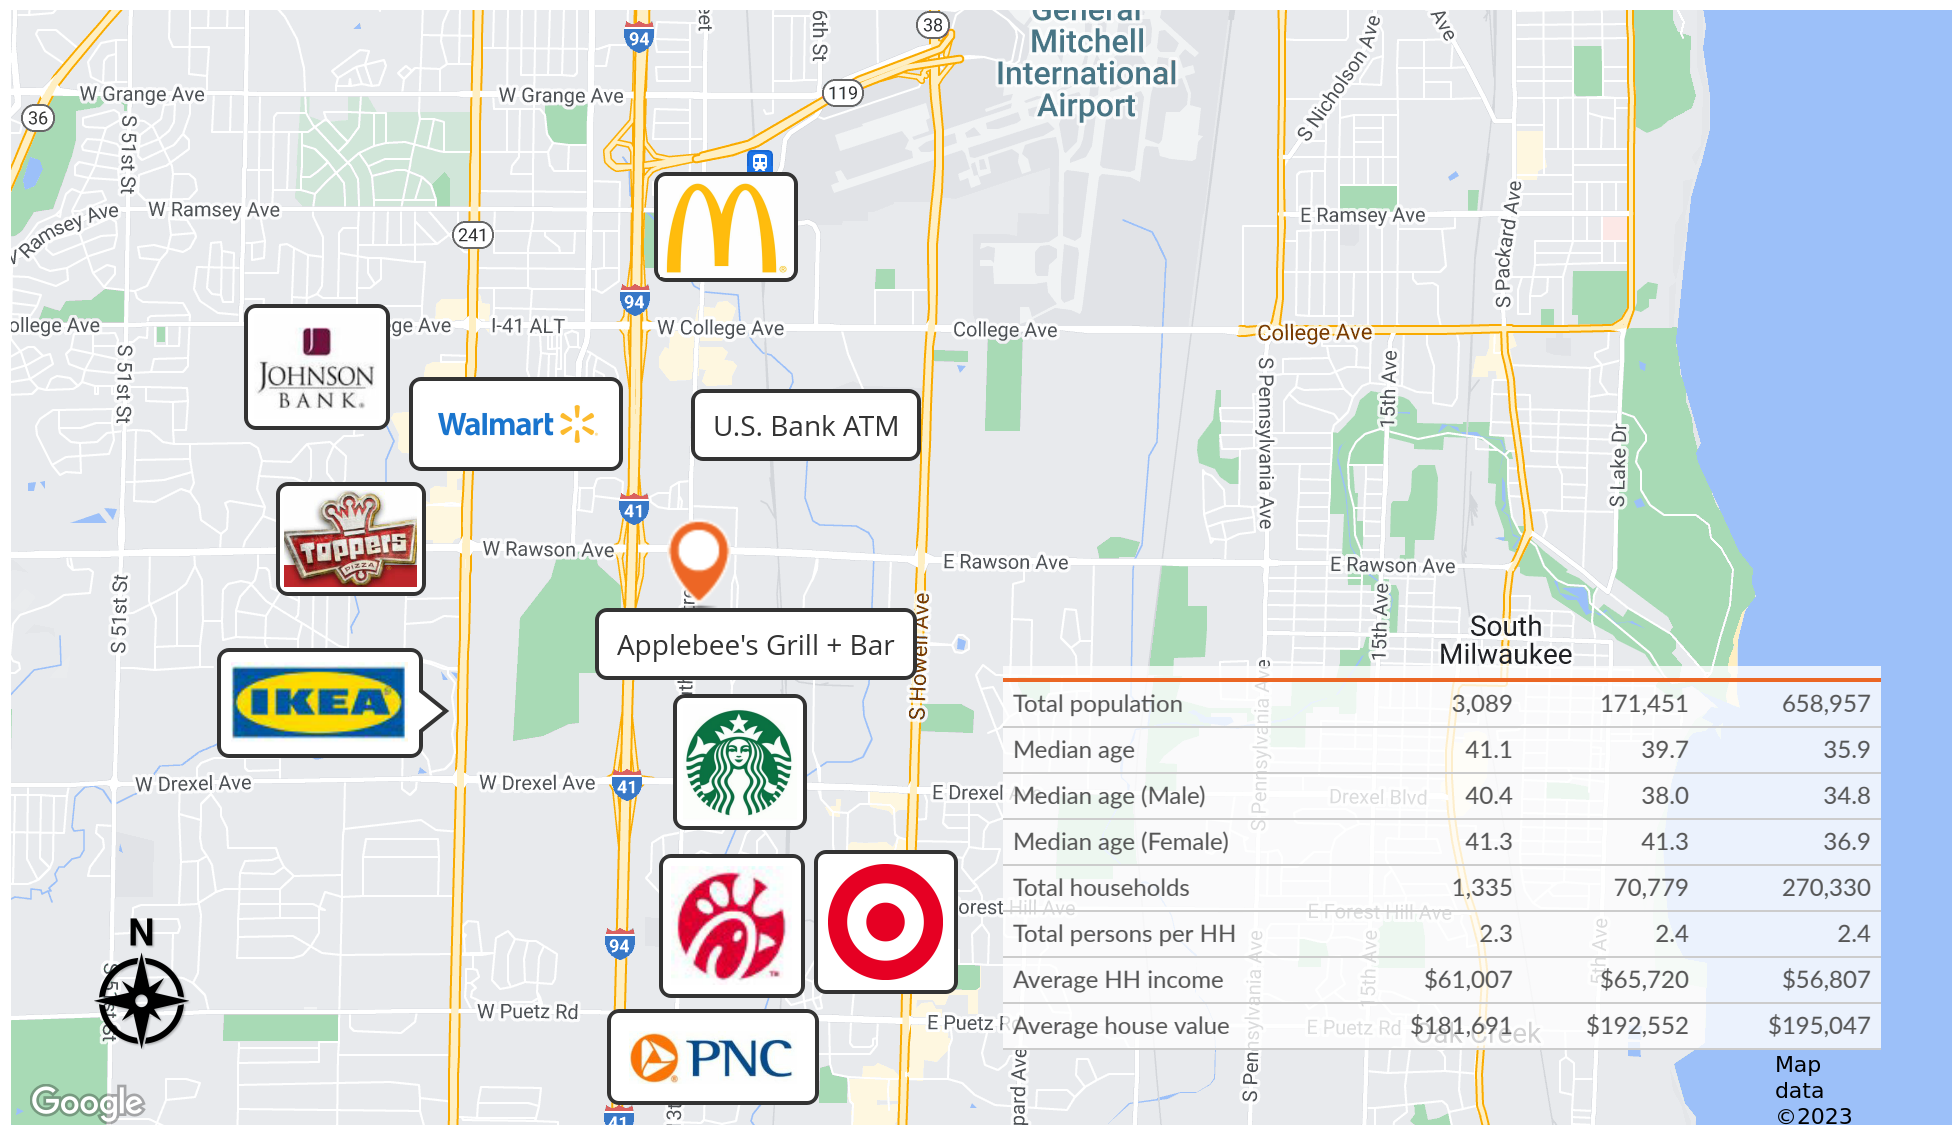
General Mitchell International Airport

W Grange Ave
W Grange Ave
36
S 51st St
W Ramsey Ave
Ramsey Ave
241
94
38
119
E Ramsey Ave
S Nicholson Ave
S Packard Ave
ollege Ave
ge Ave
I-41 ALT
W College Ave
College Ave
College Ave
S Pennsylvania Ave
15th Ave
S Lake Dr
S 51st St
JOHNSON BANK
Walmart
U.S. Bank ATM
Toppers PIZZA
41
W Rawson Ave
E Rawson Ave
E Rawson Ave
15th Ave
South Milwaukee
Applebee's Grill + Bar
S Howell Ave
IKEA
W Drexel Ave
W Drexel Ave
E Drexel
N
W Puetz Rd
E Puetz
PNC
Google

| Total population | 3,089 | 171,451 | 658,957 |
|---|---|---|---|
| Median age | 41.1 | 39.7 | 35.9 |
| Median age (Male) | 40.4 | 38.0 | 34.8 |
| Median age (Female) | 41.3 | 41.3 | 36.9 |
| Total households | 1,335 | 70,779 | 270,330 |
| Total persons per HH | 2.3 | 2.4 | 2.4 |
| Average HH income | $61,007 | $65,720 | $56,807 |
| Average house value | $181,691 | $192,552 | $195,047 |

Map data ©2023